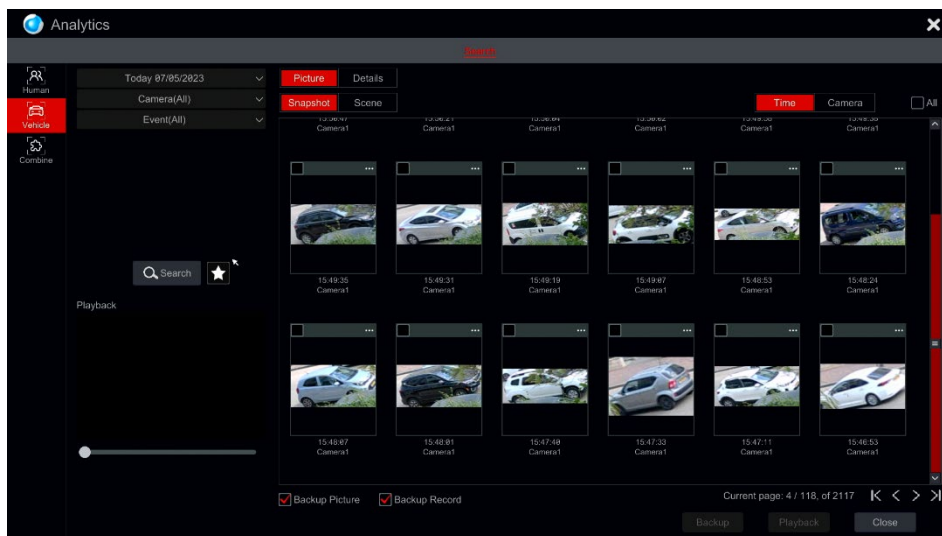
Analytics

Search

Human

Vehicle

Combine

Today 07/05/2023

Camera(All)

Event(All)

Search

Playback

Picture Details

Snapshot Scene

Time Camera All

Camera1 Camera1 Camera1 Camera1 Camera1 Camera1

15:49:35
Camera1

15:49:31
Camera1

15:49:19
Camera1

15:49:07
Camera1

15:48:53
Camera1

15:48:24
Camera1

15:48:07
Camera1

15:48:01
Camera1

15:47:40
Camera1

15:47:33
Camera1

15:47:11
Camera1

15:46:53
Camera1

Backup Picture Backup Record

Current page: 4 / 118, of 2117

Backup Playback Close